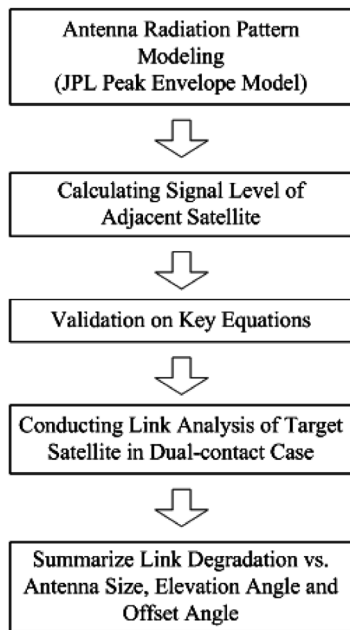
Antenna Radiation Pattern Modeling (JPL Peak Envelope Model)

Calculating Signal Level of Adjacent Satellite

Validation on Key Equations

Conducting Link Analysis of Target Satellite in Dual-contact Case

Summarize Link Degradation vs. Antenna Size, Elevation Angle and Offset Angle